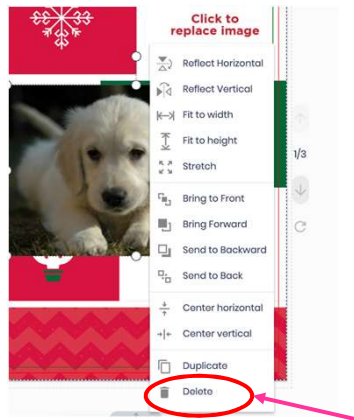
Click to replace image

Reflect Horizontal
Reflect Vertical
Fit to width
Fit to height
Stretch
Bring to Front
Bring Forward
Send to Backward
Send to Back
Center horizontal
Center vertical
Duplicate
Delete

1/3